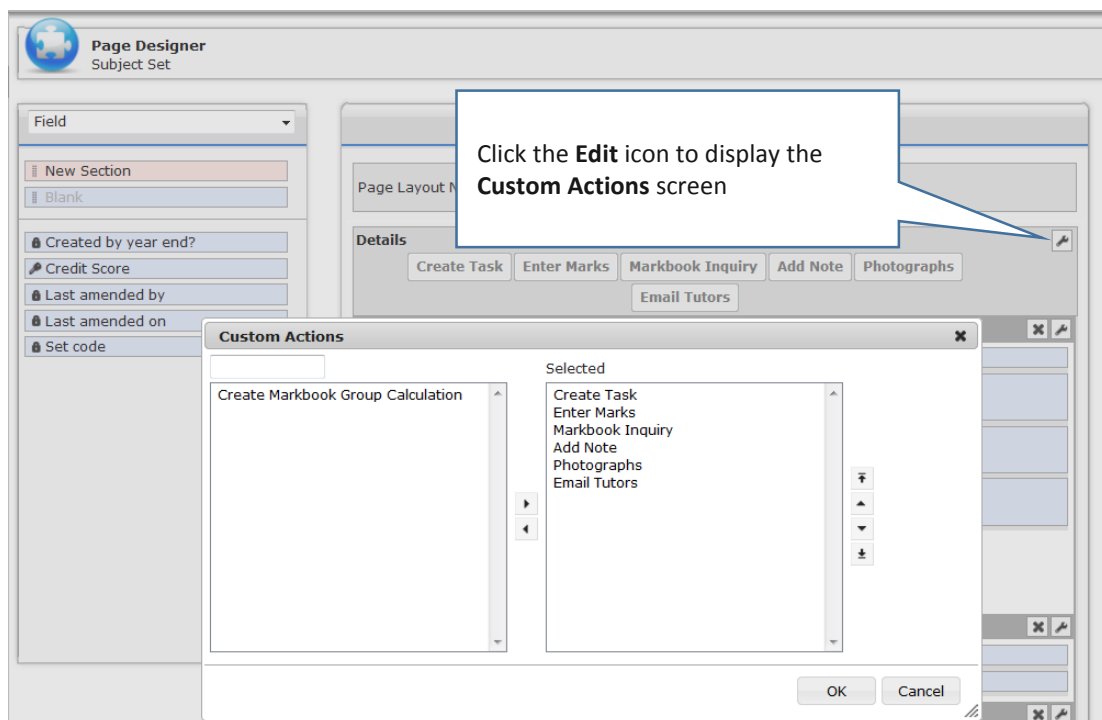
Page Designer
Subject Set

Field

New Section
Blank

Created by year end?
Credit Score
Last amended by
Last amended on
Set code

Page Layout N

Click the **Edit** icon to display the **Custom Actions** screen

Details

Create Task
Enter Marks
Markbook Inquiry
Add Note
Photographs
Email Tutors

Custom Actions

Create Markbook Group Calculation

Selected

Create Task
Enter Marks
Markbook Inquiry
Add Note
Photographs
Email Tutors

OK
Cancel